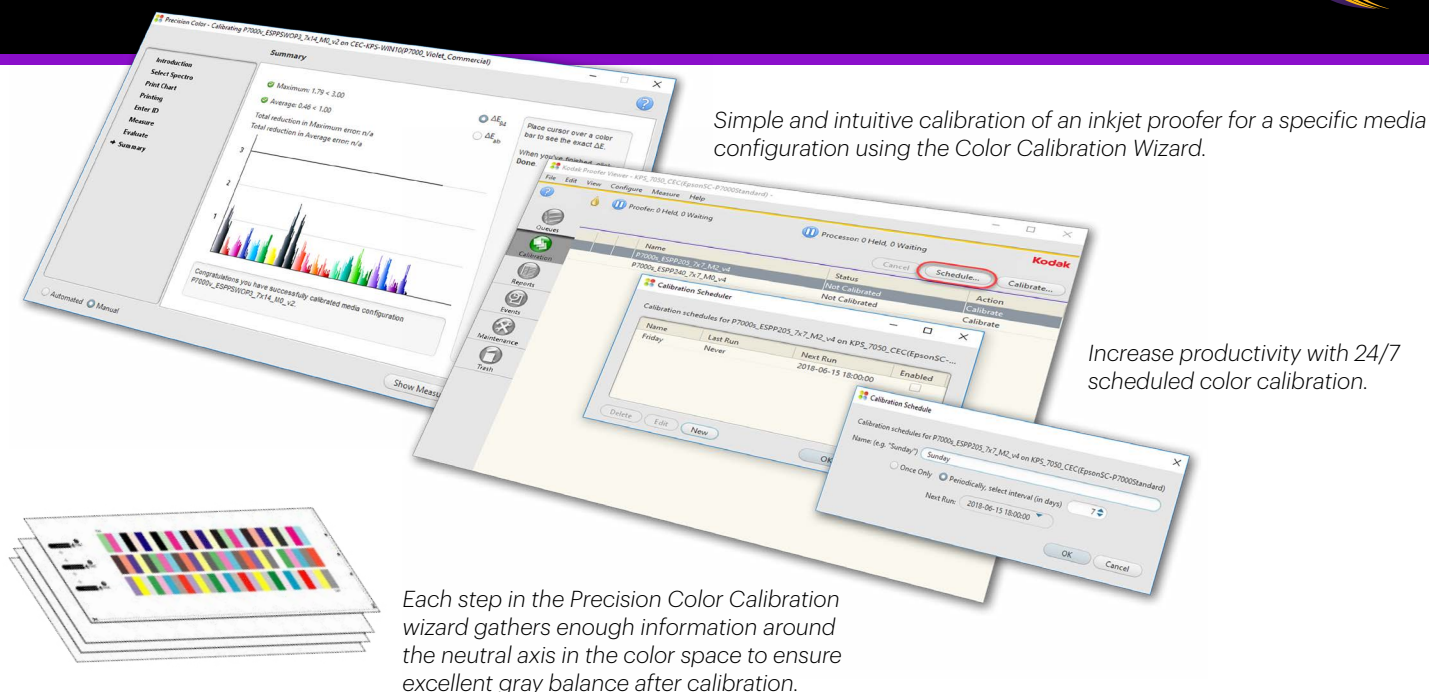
Precision Color - Calibrating P7000s_ESPPSWOP3_7x14_M0_v2 on CEC-KPS-WIN10(P7000_Violet_Commercial)

Summary

Introduction
Select Spectro
Print Chart
Printing
Enter ID
Measure
Evaluate
Summary

Maximum: 1.79 < 3.00
Average: 0.46 < 1.00
Total reduction in Maximum error: n/a
Total reduction in Average error: n/a

$\Delta E_{94}$
$\Delta E_{ab}$

Place cursor over a color bar to see the exact ΔE.

When you've finished, click Done

Congratulations you have successfully calibrated media configuration P7000s_ESPPSWOP3_7x14_M0_v2.

Automated Manual

Show Measu

Simple and intuitive calibration of an inkjet proofer for a specific media configuration using the Color Calibration Wizard.

Kodak Proofer Viewer - KPS_7050_CEC(EpsonSC-P7000Standard) -
File Edit View Configure Measure Help
Proofer: 0 Held, 0 Waiting
Processor: 0 Held, 0 Waiting
Kodak
Queues
Calibration
Reports
Events
Maintenance
Trash
Cancel Schedule... Calibrate...

| Name | Status | Action |
|---|---|---|
| P7000s_ESPP205_7x7_M2_v4 | Not Calibrated | Calibrate |
| P7000s_ESPP240_7x7_M0_v4 | Not Calibrated | Calibrate |

Calibration Scheduler
Calibration schedules for P7000s_ESPP205_7x7_M2_v4 on KPS_7050_CEC(EpsonSC-...

| Name | Last Run | Next Run | Enabled |
|---|---|---|---|
| Friday | Never | 2018-06-15 18:00:00 | |

Delete Edit New
OK

Calibration Schedule
Calibration schedules for P7000s_ESPP205_7x7_M2_v4 on KPS_7050_CEC(EpsonSC-P7000Standard)
Name: (e.g. "Sunday") Sunday
Once Only Periodically, select interval (in days) 7
Next Run: 2018-06-15 18:00:00
OK Cancel

Increase productivity with 24/7 scheduled color calibration.

Each step in the Precision Color Calibration wizard gathers enough information around the neutral axis in the color space to ensure excellent gray balance after calibration.